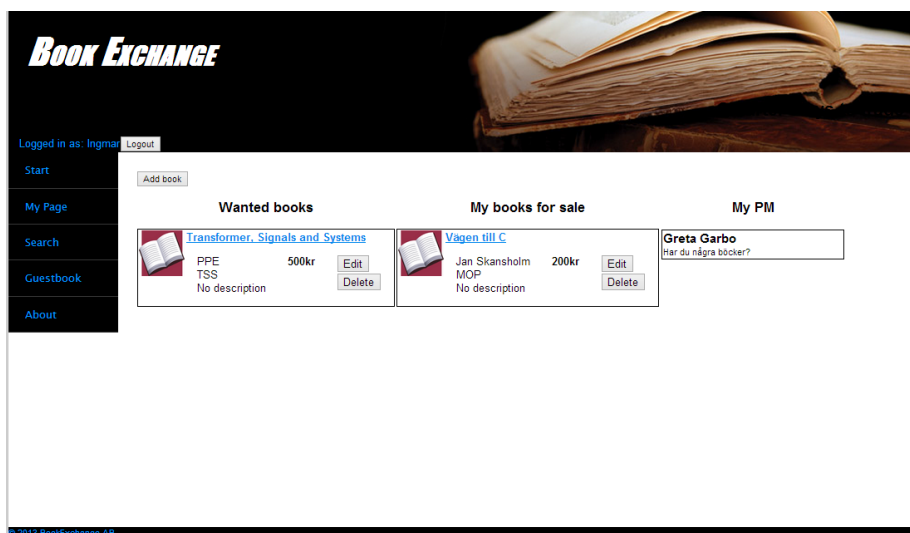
Book Exchange

Logged in as: Ingmar Logout

Start

My Page

Search

Guestbook

About

Add book

Wanted books

Transformer, Signals and Systems
PPE
TSS
No description
500kr
Edit
Delete

My books for sale

Vägen till C
Jan Skansholm
MOP
No description
200kr
Edit
Delete

My PM

Greta Garbo
Har du några böcker?

© 2013 BookExchange AB